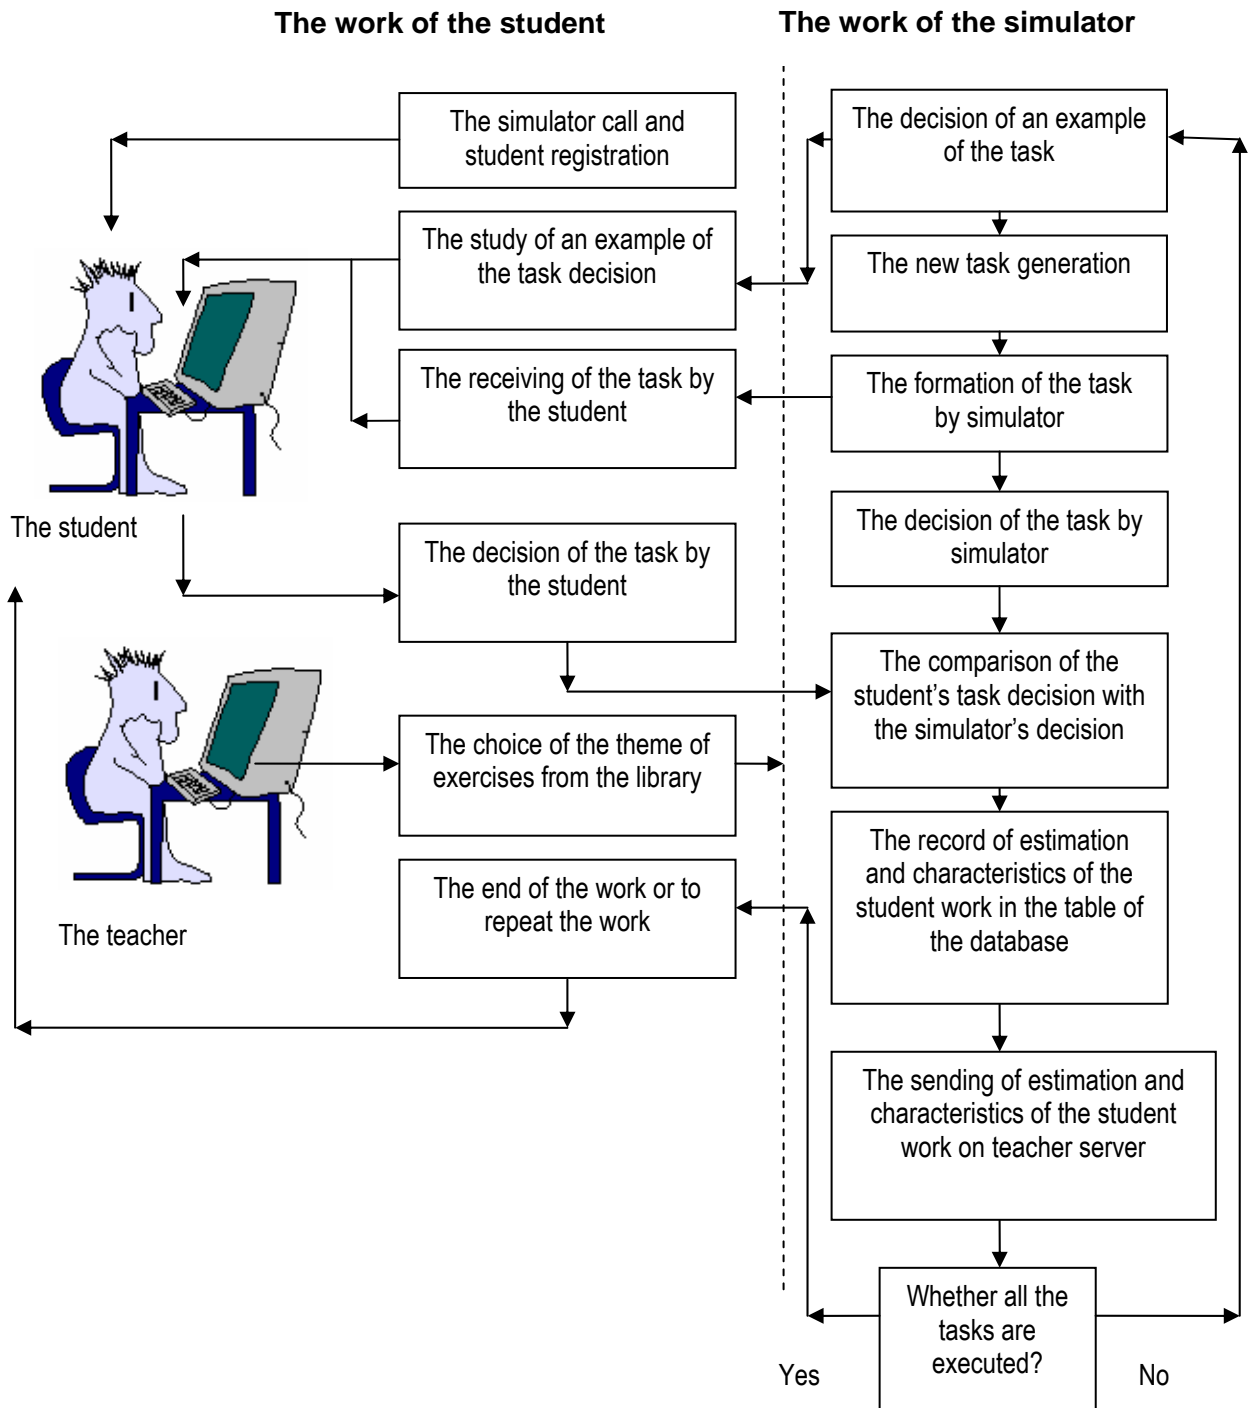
The work of the student

The work of the simulator

The simulator call and student registration

The decision of an example of the task

The study of an example of the task decision

The new task generation

The receiving of the task by the student

The formation of the task by simulator

The decision of the task by simulator

The student

The decision of the task by the student

The comparison of the student's task decision with the simulator's decision

The choice of the theme of exercises from the library

The record of estimation and characteristics of the student work in the table of the database

The end of the work or to repeat the work

The teacher

The sending of estimation and characteristics of the student work on teacher server

Whether all the tasks are executed?

Yes

No